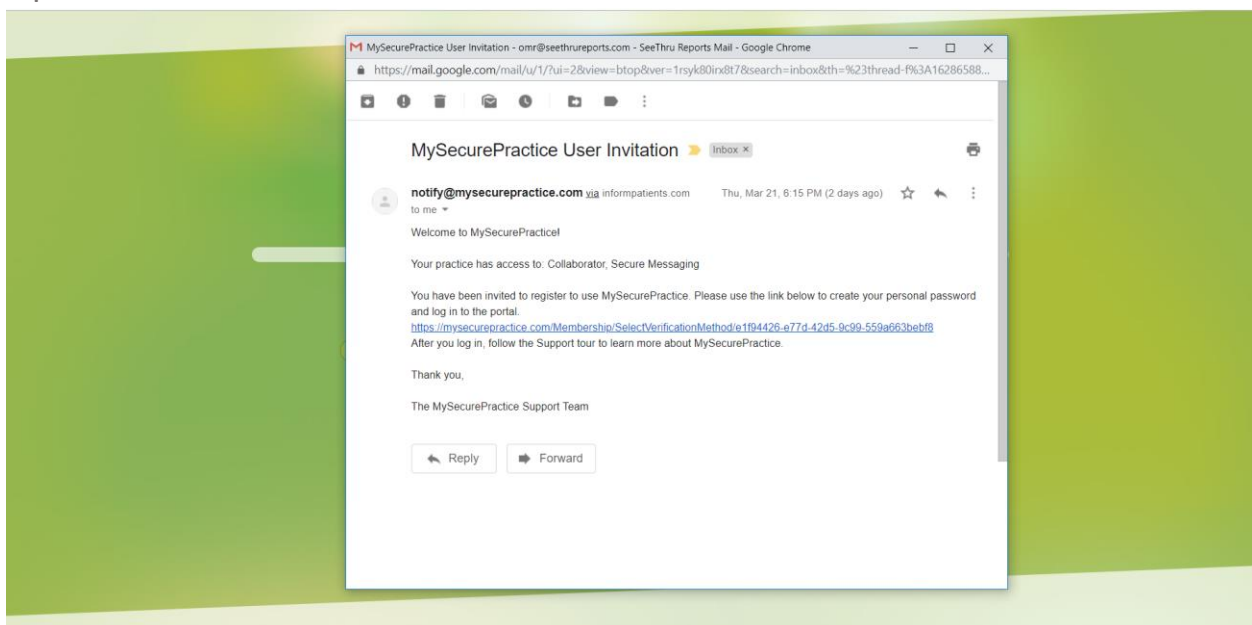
MySecurePractice User Invitation - omr@seethrureports.com - SeeThru Reports Mail - Google Chrome

https://mail.google.com/mail/u/1/?ui=2&view=btop&ver=1rsyk80irx8t7&search=inbox&th=%23thread-f%3A16286588...

MySecurePractice User Invitation Inbox ×

notify@mysecurepractice.com via informpatients.com Thu, Mar 21, 6:15 PM (2 days ago)

to me

Welcome to MySecurePractice!

Your practice has access to: Collaborator, Secure Messaging

You have been invited to register to use MySecurePractice. Please use the link below to create your personal password and log in to the portal.
https://mysecurepractice.com/Membership/SelectVerificationMethod/e1f94426-e77d-42d5-9c99-559a663bebf8
After you log in, follow the Support tour to learn more about MySecurePractice.

Thank you,

The MySecurePractice Support Team

Reply Forward